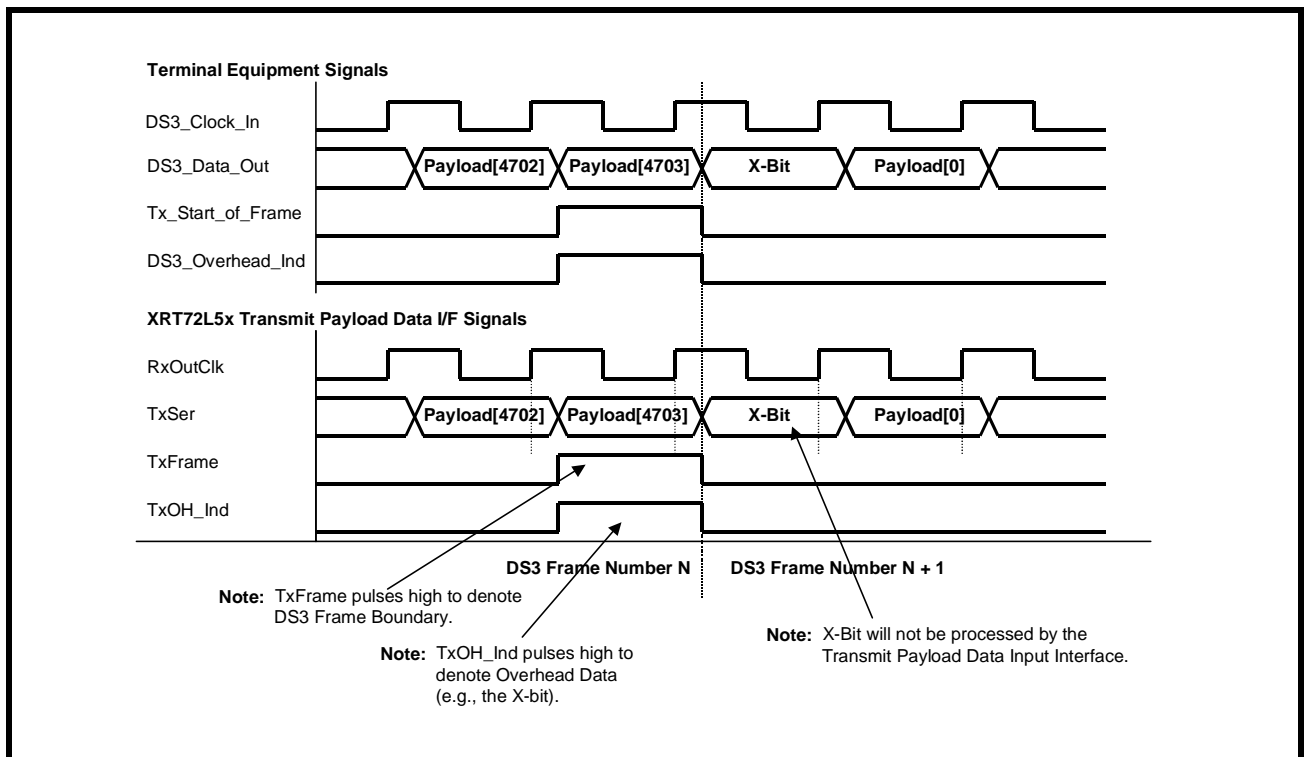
Terminal Equipment Signals

DS3_Clock_In

DS3_Data_Out

Payload[4702]

Payload[4703]

X-Bit

Payload[0]

Tx_Start_of_Frame

DS3_Overhead_Ind

XRT72L5x Transmit Payload Data I/F Signals

RxOutClk

TxSer

Payload[4702]

Payload[4703]

X-Bit

Payload[0]

TxFrame

TxOH_Ind

DS3 Frame Number N

DS3 Frame Number N + 1

Note: TxFrame pulses high to denote DS3 Frame Boundary.

Note: TxOH_Ind pulses high to denote Overhead Data (e.g., the X-bit).

Note: X-Bit will not be processed by the Transmit Payload Data Input Interface.